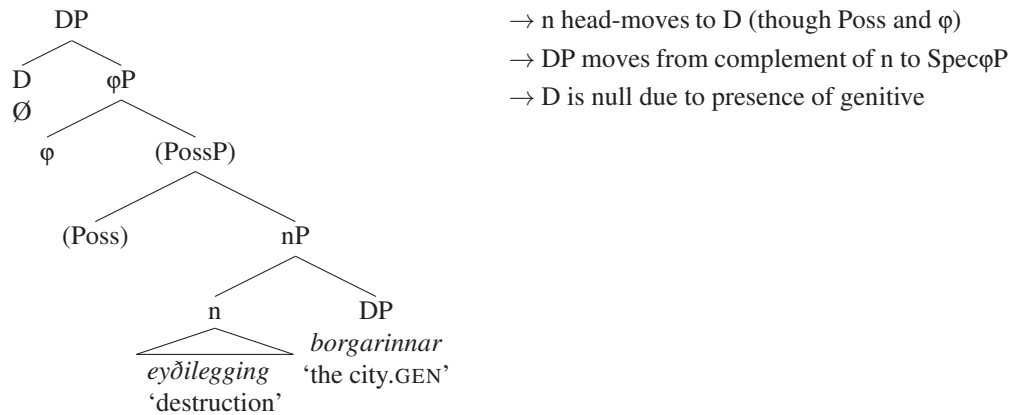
DP
D
Ø
φP
φ
(PossP)
(Poss)
nP
n
eyðilegging
'destruction'
DP
borgarinnar
'the city.GEN'

$\rightarrow$ n head-moves to D (though Poss and φ)
$\rightarrow$ DP moves from complement of n to Specφ P
$\rightarrow$ D is null due to presence of genitive